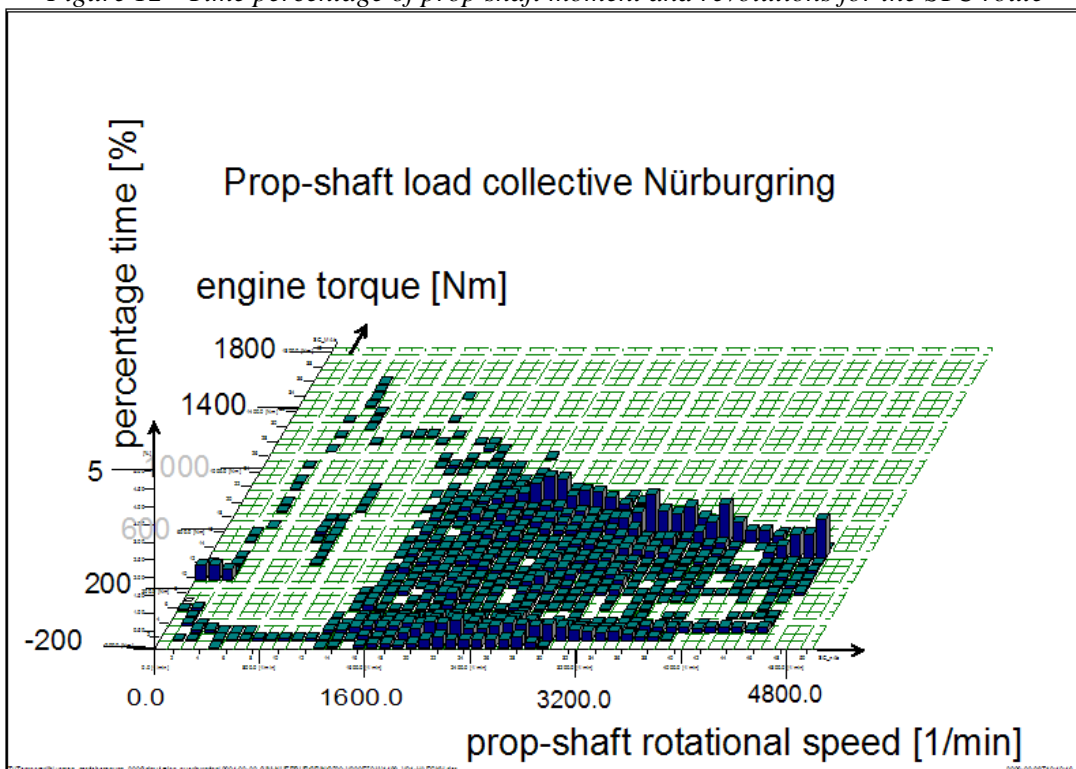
Figure 12 - Time percentage of prop shaft moment and revolutions for the SPC route

Prop-shaft load collective Nürburgring

percentage time [%]

engine torque [Nm]

1800

1400

5

1000

600

200

-200

0.0

1600.0

3200.0

4800.0

prop-shaft rotational speed [1/min]